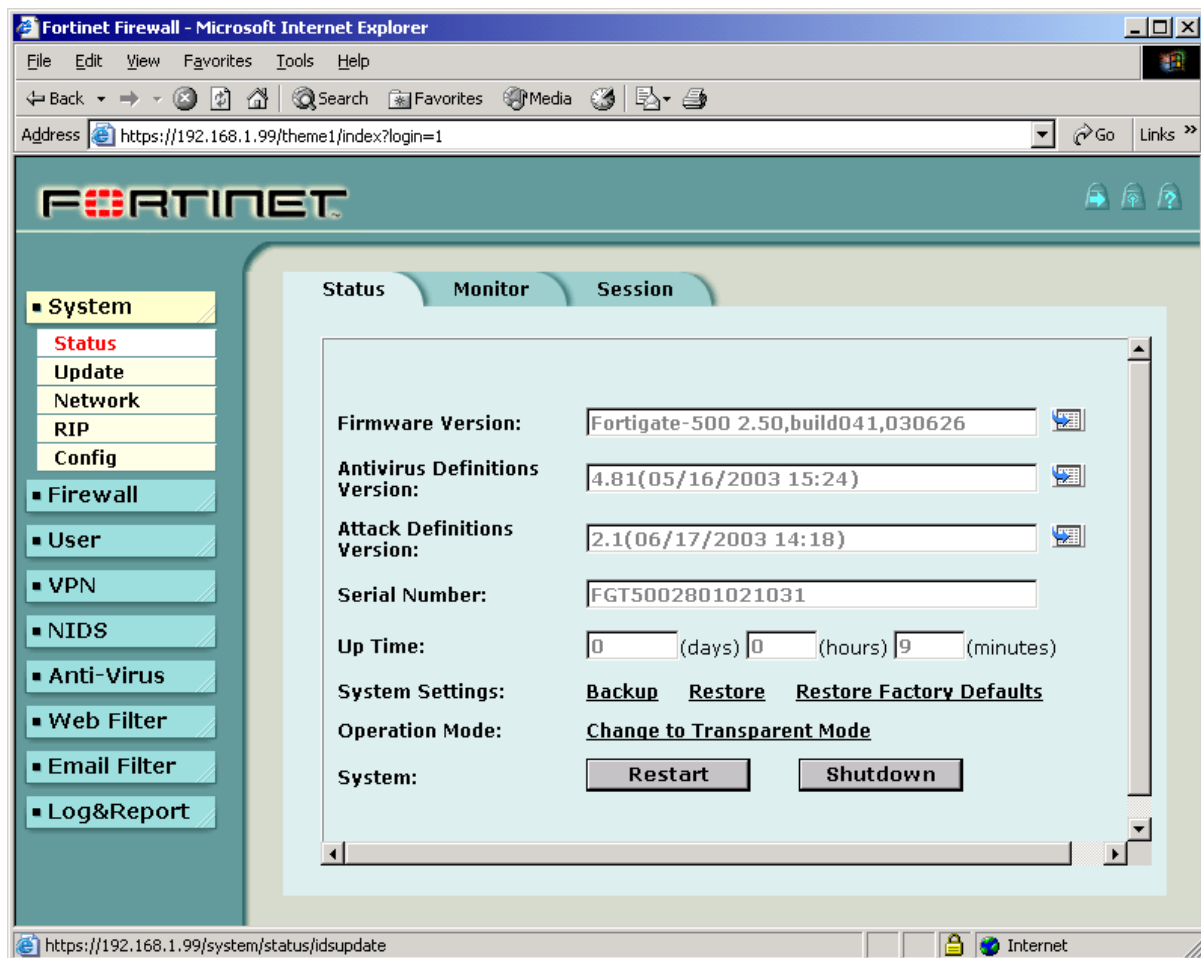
Fortinet Firewall - Microsoft Internet Explorer

File Edit View Favorites Tools Help

Back Search Favorites Media

Address https://192.168.1.99/theme1/index?login=1 Go Links »

FORTINET

▪ System
Status
Update
Network
RIP
Config
▪ Firewall
▪ User
▪ VPN
▪ NIDS
▪ Anti-Virus
▪ Web Filter
▪ Email Filter
▪ Log&Report

Status Monitor Session

Firmware Version: Fortigate-500 2.50,build041,030626

Antivirus Definitions Version: 4.81(05/16/2003 15:24)

Attack Definitions Version: 2.1(06/17/2003 14:18)

Serial Number: FGT5002801021031

Up Time: 0 (days) 0 (hours) 9 (minutes)

System Settings: Backup Restore Restore Factory Defaults

Operation Mode: Change to Transparent Mode

System: Restart Shutdown

https://192.168.1.99/system/status/idsupdate Internet